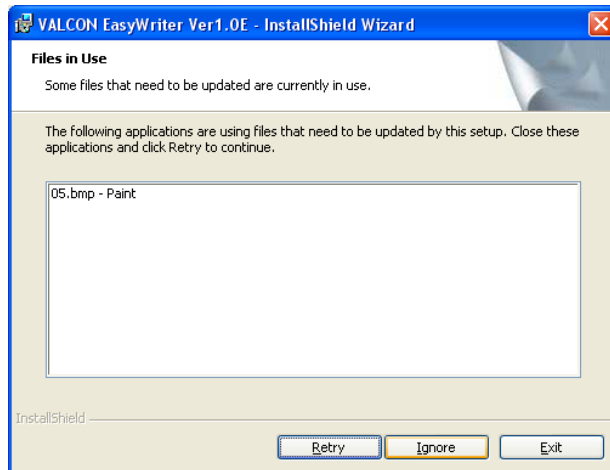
VALCON EasyWriter Ver1.0E - InstallShield Wizard

Files in Use

Some files that need to be updated are currently in use.

The following applications are using files that need to be updated by this setup. Close these applications and click Retry to continue.

05.bmp - Paint

InstallShield

Retry

Ignore

Exit